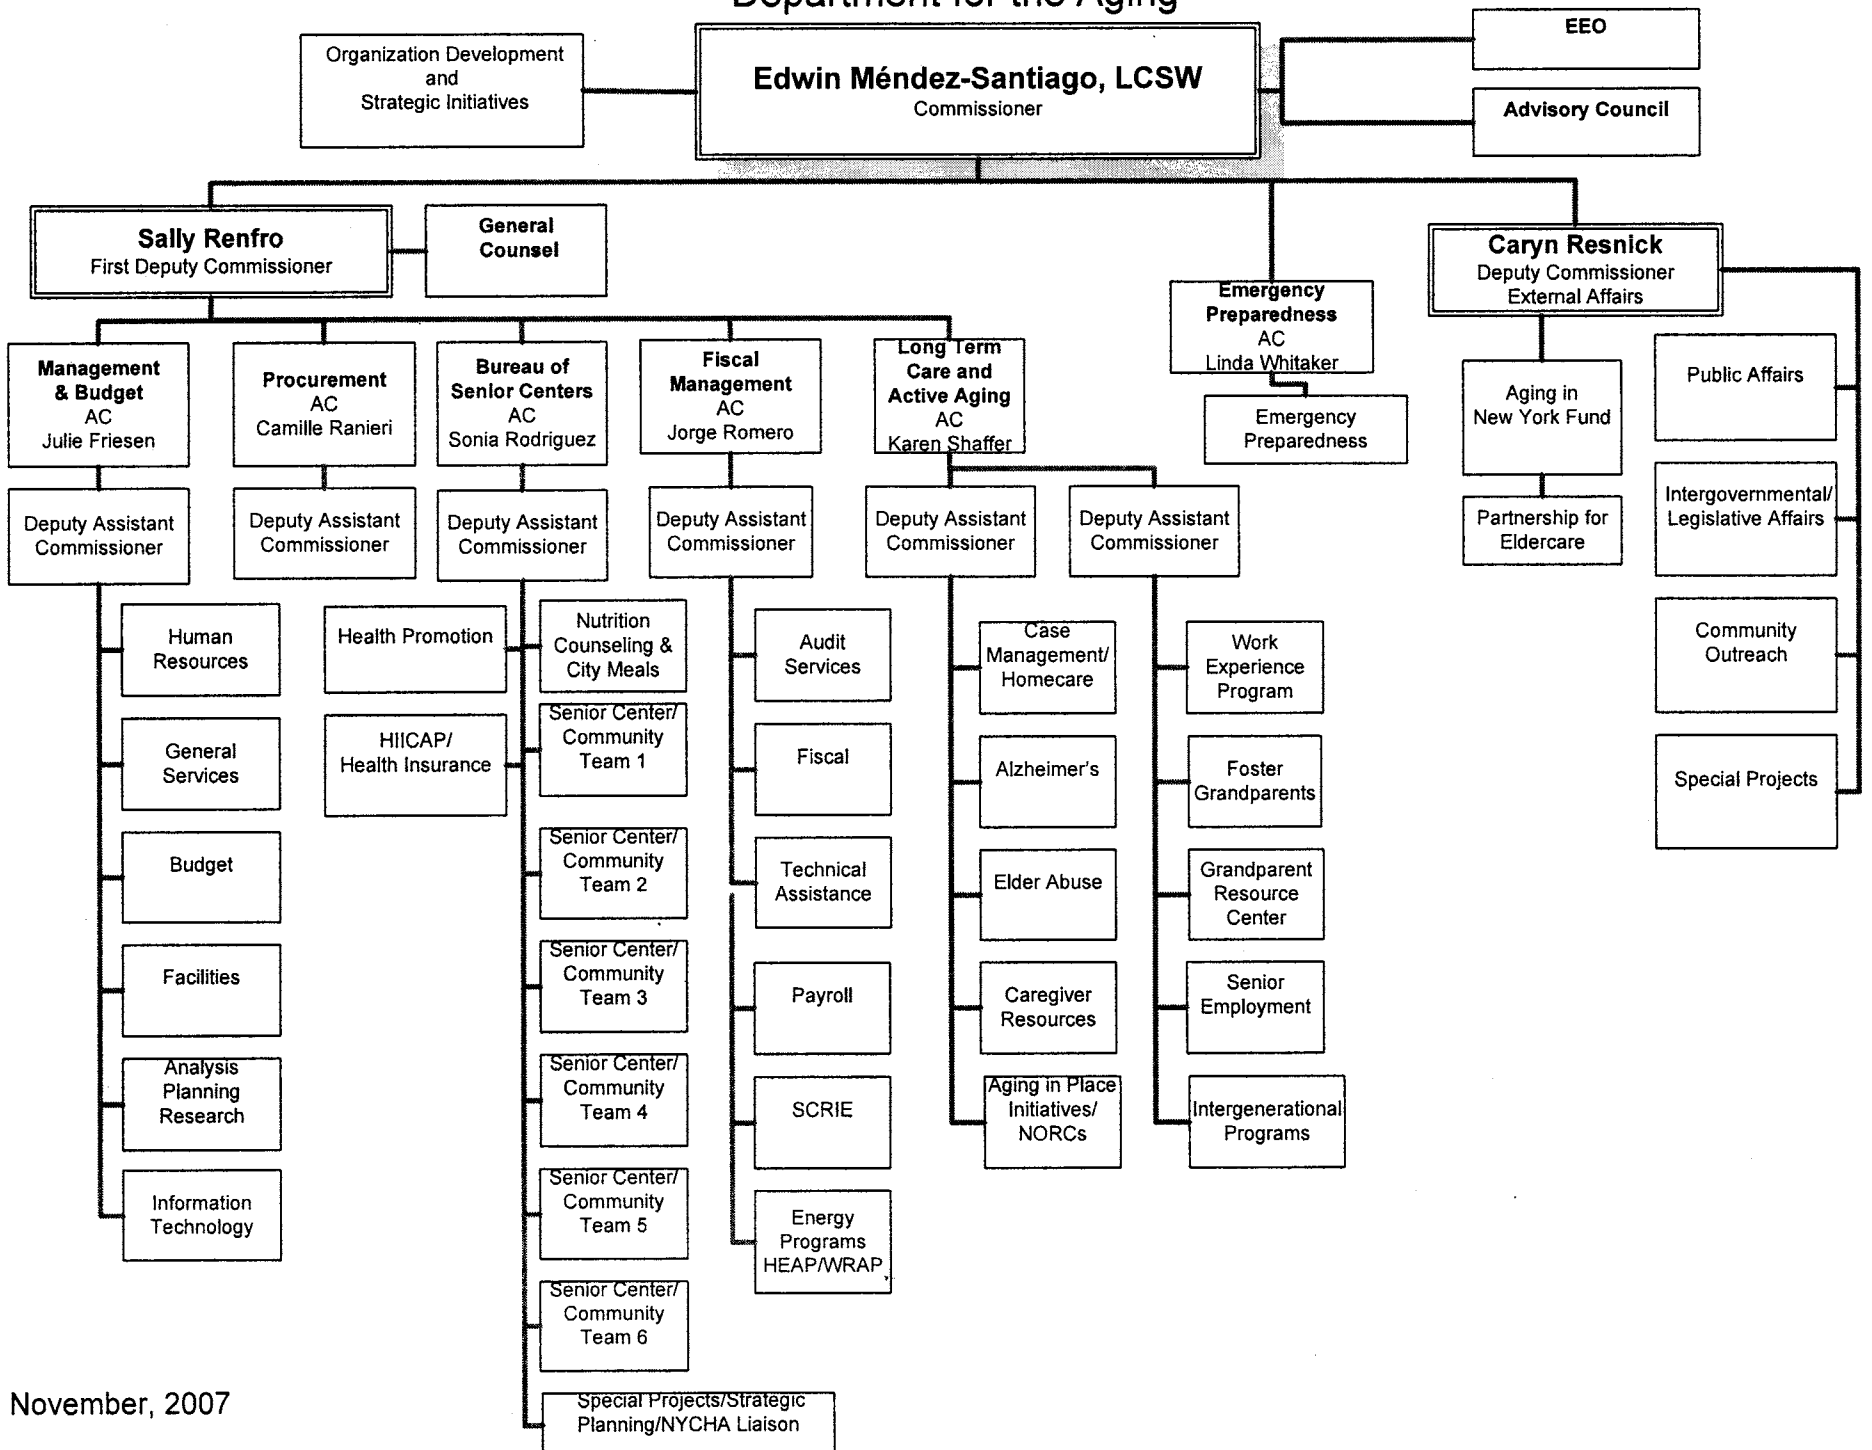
Department for the Aging

Organization Development and Strategic Initiatives

Edwin Méndez-Santiago, LCSW
Commissioner

EEO

Advisory Council

Sally Renfro
First Deputy Commissioner

General Counsel

Emergency Preparedness
AC
Linda Whitaker

Emergency Preparedness

Caryn Resnick
Deputy Commissioner
External Affairs

Aging in New York Fund

Partnership for Eldercare

Public Affairs

Intergovernmental/ Legislative Affairs

Community Outreach

Special Projects

Management & Budget
AC
Julie Friesen

Deputy Assistant Commissioner

Human Resources

General Services

Budget

Facilities

Analysis Planning Research

Information Technology

Procurement
AC
Camille Ranieri

Deputy Assistant Commissioner

Health Promotion

HIICAP/ Health Insurance

Bureau of Senior Centers
AC
Sonia Rodriguez

Deputy Assistant Commissioner

Nutrition Counseling & City Meals

Senior Center/ Community Team 1

Senior Center/ Community Team 2

Senior Center/ Community Team 3

Senior Center/ Community Team 4

Senior Center/ Community Team 5

Senior Center/ Community Team 6

Special Projects/Strategic Planning/NYCHA Liaison

Fiscal Management
AC
Jorge Romero

Deputy Assistant Commissioner

Audit Services

Fiscal

Technical Assistance

Payroll

SCRIE

Energy Programs HEAP/WRAP

Long Term Care and Active Aging
AC
Karen Shaffer

Deputy Assistant Commissioner

Case Management/ Homecare

Alzheimer's

Elder Abuse

Caregiver Resources

Aging in Place Initiatives/ NORCs

Deputy Assistant Commissioner

Work Experience Program

Foster Grandparents

Grandparent Resource Center

Senior Employment

Intergenerational Programs

November, 2007